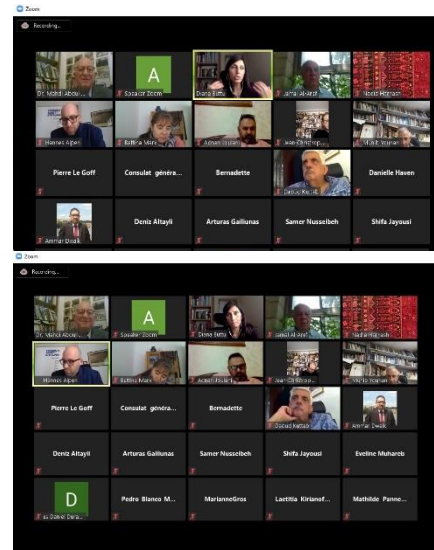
Zoom

Recording...

Dr. Mahdi Abdul...

A

Socializer Zoom

Diana Buttu

Jamal Al-Aref

Nadia Harhash

Hannes Alpen

Bettina Marx

Adnan Jouhani

Jean-Christoph...

Walid Younan

Pierre Le Goff

Consulat généra...

Bernadette

Daoud Kuttab

Danielle Haven

Ammar Dwaik

Deniz Altayli

Arturas Gailiunas

Samer Nusseibeh

Shifa Jayousi

Zoom

Recording...

Dr. Mahdi Abdul...

A

Socializer Zoom

Diana Buttu

Jamal Al-Aref

Nadia Harhash

Hannes Alpen

Bettina Marx

Adnan Jouhani

Jean-Christop...

Walid Younan

Pierre Le Goff

Consulat généra...

Bernadette

Daoud Kuttab

Ammar Dwaik

Deniz Altayli

Arturas Gailiunas

Samer Nusseibeh

Shifa Jayousi

Eveline Muhareb

D

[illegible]

Pedro Blanco M...

MarianneGros

Laetitia Kirianof...

Mathilde Panne...